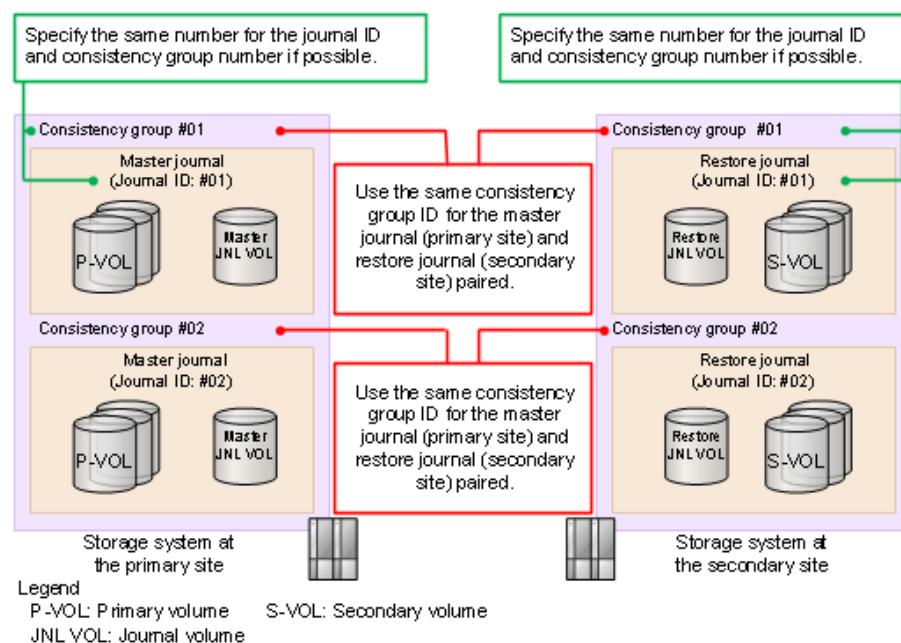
Specify the same number for the journal ID and consistency group number if possible.

Specify the same number for the journal ID and consistency group number if possible.

Consistency group #01

Master journal (Journal ID: #01)

P-VOL

Master JNL VOL

Use the same consistency group ID for the master journal (primary site) and restore journal (secondary site) paired.

Consistency group #01

Restore journal (Journal ID: #01)

Restore JNL VOL

S-VOL

Consistency group #02

Master journal (Journal ID: #02)

P-VOL

Master JNL VOL

Use the same consistency group ID for the master journal (primary site) and restore journal (secondary site) paired.

Consistency group #02

Restore journal (Journal ID: #02)

Restore JNL VOL

S-VOL

Storage system at the primary site

Storage system at the secondary site

Legend
P-VOL: Primary volume
S-VOL: Secondary volume
JNL VOL: Journal volume